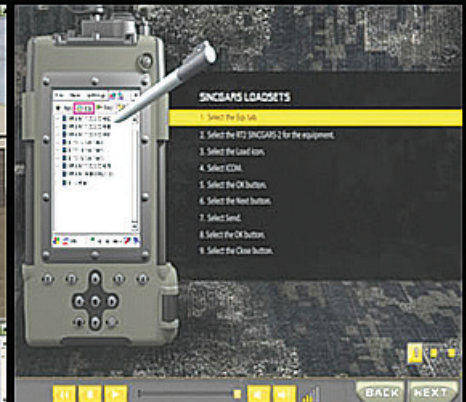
SINCGARS LOADSETS

1. Select the Eqp tab.

2. Select the RT2 SINCGARS-2 for the equipment.

3. Select the Load icon.

4. Select COM.

5. Select the OK button.

6. Select the Next button.

7. Select Send.

8. Select the OK button.

9. Select the Close button.

BACK NEXT